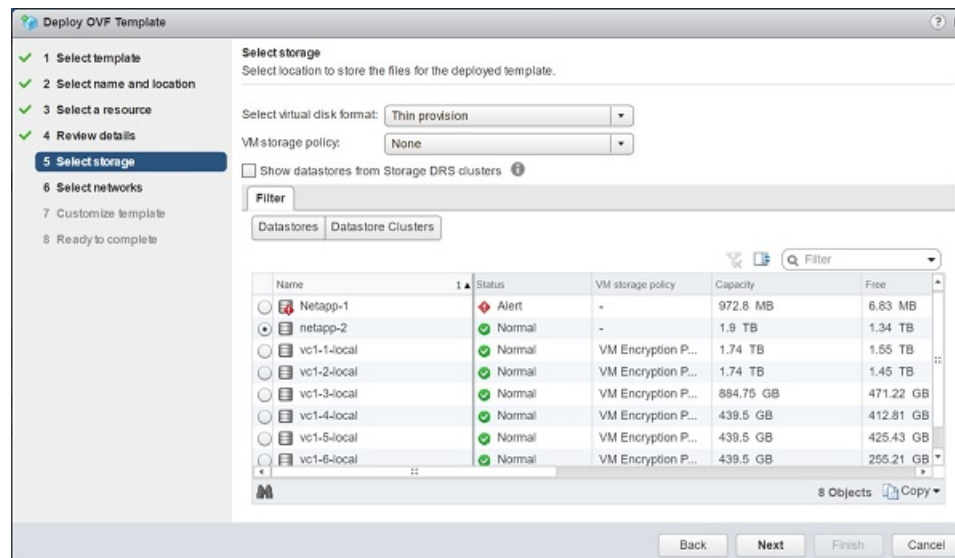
Deploy OVF Template

?

1 Select template
2 Select name and location
3 Select a resource
4 Review details
5 Select storage
6 Select networks
7 Customize template
8 Ready to complete

Select storage
Select location to store the files for the deployed template.

Select virtual disk format: Thin provision
VM storage policy: None

Show datastores from Storage DRS clusters

Filter

Datastores | Datastore Clusters

Q Filter

| Name | 1 ▲ Status | VM storage policy | Capacity | Free |
|---|---|---|---|---|
| Netapp-1 | Alert | - | 972.8 MB | 6.83 MB |
| netapp-2 | Normal | - | 1.9 TB | 1.34 TB |
| vc1-1-local | Normal | VM Encryption P... | 1.74 TB | 1.55 TB |
| vc1-2-local | Normal | VM Encryption P... | 1.74 TB | 1.45 TB |
| vc1-3-local | Normal | VM Encryption P... | 884.75 GB | 471.22 GB |
| vc1-4-local | Normal | VM Encryption P... | 439.5 GB | 412.81 GB |
| vc1-5-local | Normal | VM Encryption P... | 439.5 GB | 425.43 GB |
| vc1-6-local | Normal | VM Encryption P... | 439.5 GB | 255.21 GB |

8 Objects  Copy ▾

Back  Next  Finish  Cancel